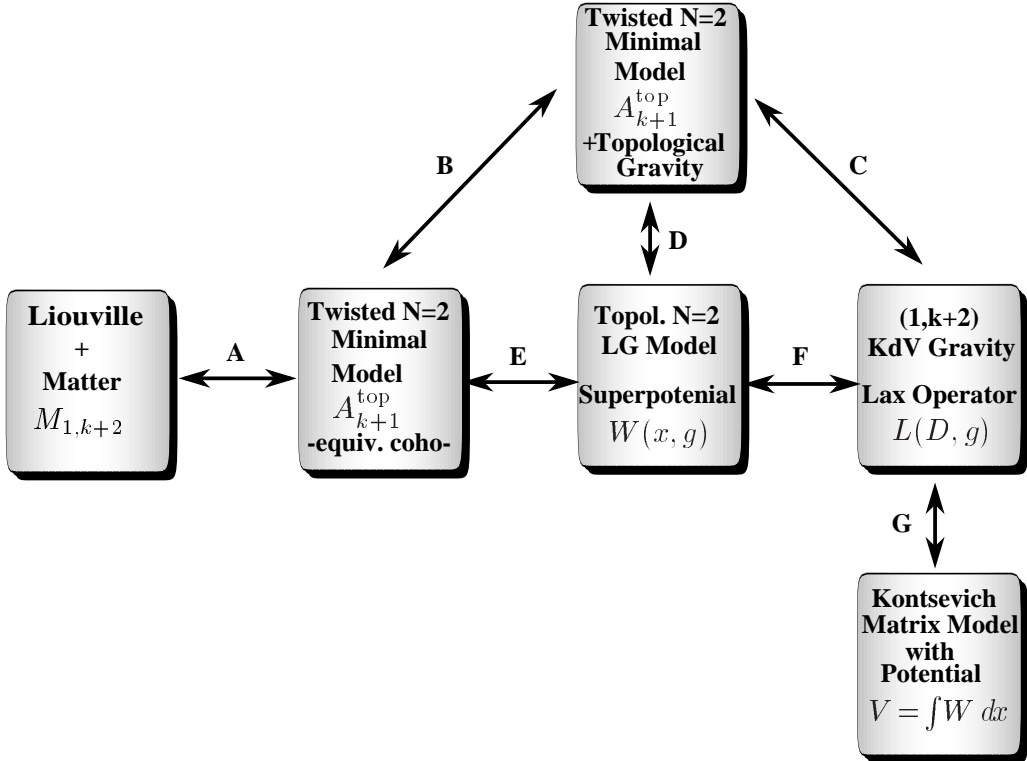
Twisted N=2 Minimal Model $A_{k+1}^{\text{top}}$ +Topological Gravity

B

C

D

Liouville + Matter $M_{1,k+2}$

A

Twisted N=2 Minimal Model $A_{k+1}^{\text{top}}$ -equiv. coho-

E

Topol. N=2 LG Model

Superpotenial $W(x,g)$

F

(1,k+2) KdV Gravity

Lax Operator $L(D,g)$

G

Kontsevich Matrix Model with Potential $V=\int W\ dx$